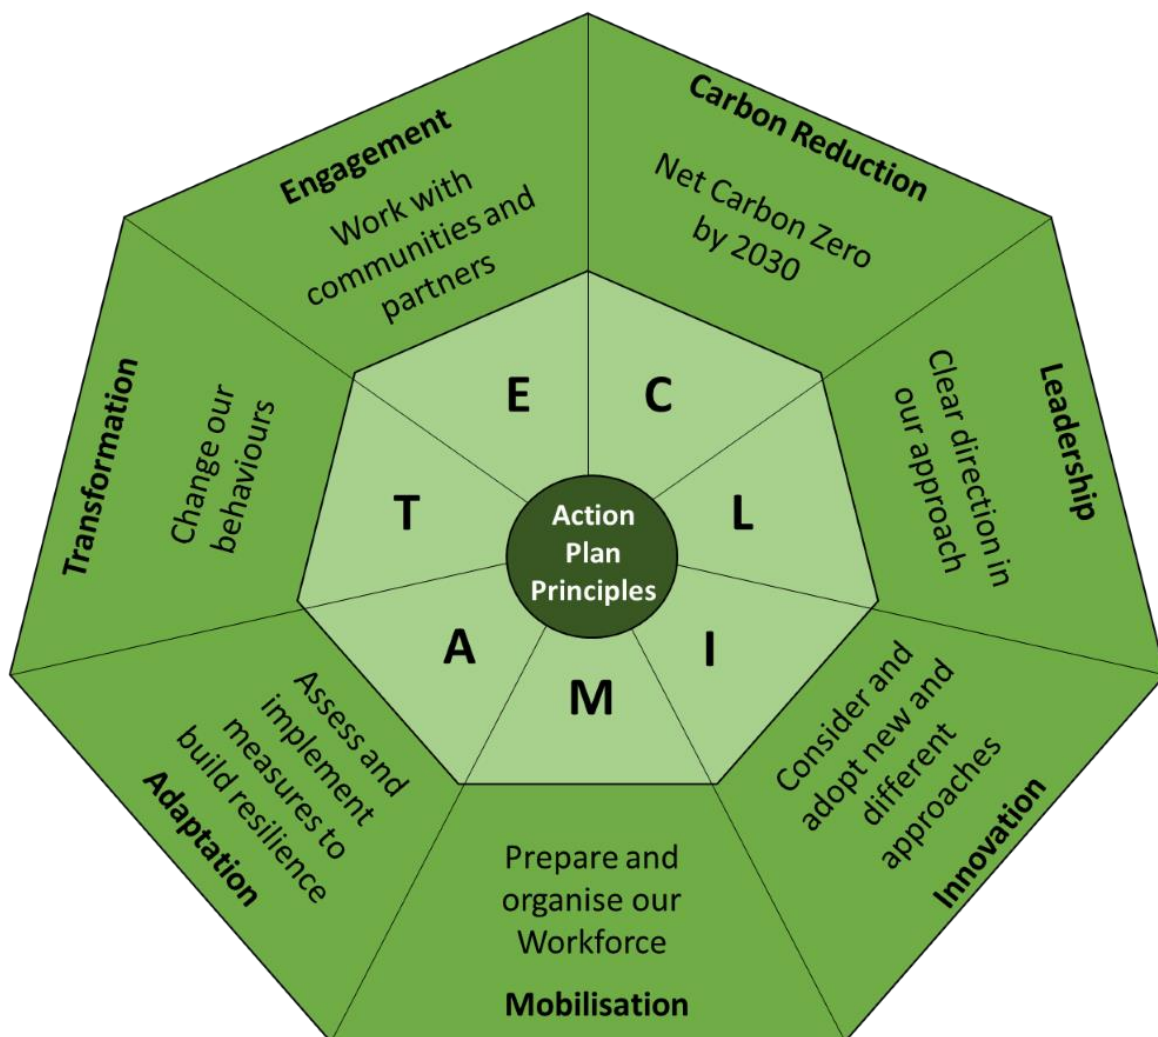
Engagement
Work with communities and partners

Carbon Reduction
Net Carbon Zero by 2030

Leadership
Clear direction in our approach

Innovation
Consider and adopt new and different approaches

Mobilisation
Prepare and organise our Workforce

Adaptation
Assess and implement measures to build resilience

Transformation
Change our behaviours

E
C
L
I
M
A
T

Action Plan Principles